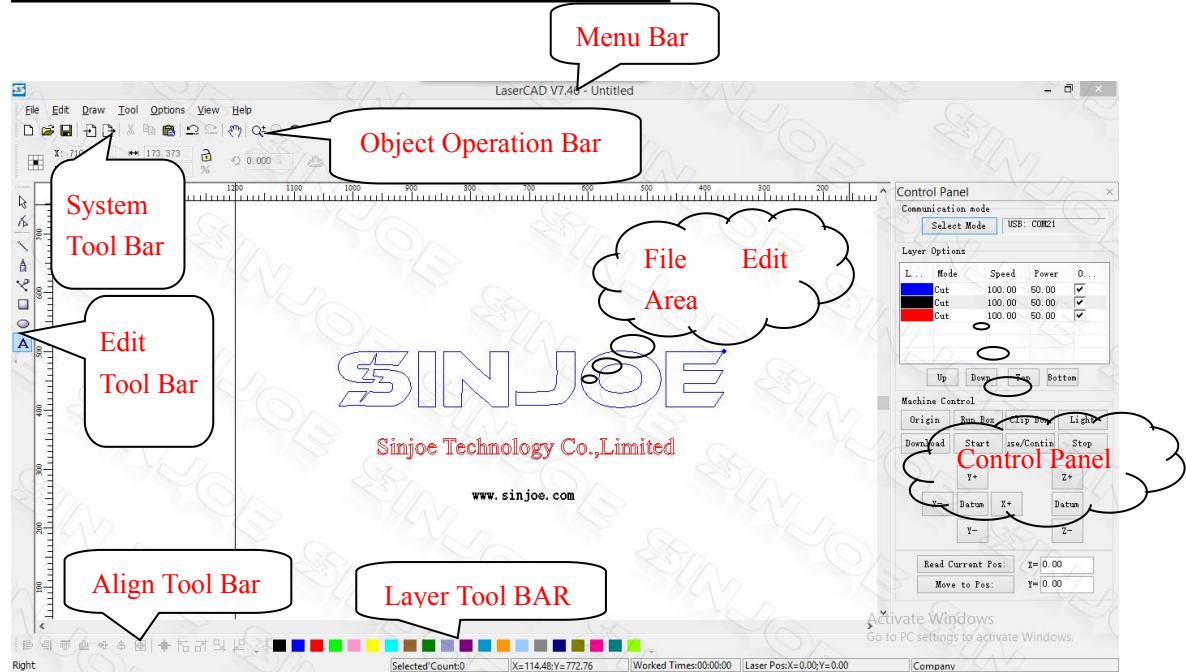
Menu Bar

LaserCAD V7.46 - Untitled

File Edit Draw Tool Options View Help

Object Operation Bar

System Tool Bar

X: 71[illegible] 173.373 0.000 %

1200 1100 1000 900 800 700 600 500 400 300 200

File Edit Area

Edit Tool Bar

SINJOE

Sinjoe Technology Co.,Limited

www.sinjoe.com

Control Panel

Communication mode

Select Mode USB: COM21

Layer Options

| L... | Mode | Speed | Power | O... |
|---|---|---|---|---|
| | Cut | 100.00 | 50.00 | ✔ |
| | Cut | 100.00 | 50.00 | ✔ |
| | Cut | 100.00 | 50.00 | ✔ |

Up Down Top Bottom

Machine Control

Origin Run Box Clip Box Light

Download Start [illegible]se/Contin Stop

Control Panel

Y+ Z+

X- Datum X+ Datum

Y- Z-

Read Current Pos: X= 0.00

Move to Pos: Y= 0.00

Align Tool Bar

Layer Tool BAR

Activate Windows
Go to PC settings to activate Windows.

Right Selected Count:0 X=114.48;Y=772.76 Worked Times:00:00:00 Laser Pos:X=0.00;Y=0.00 Company